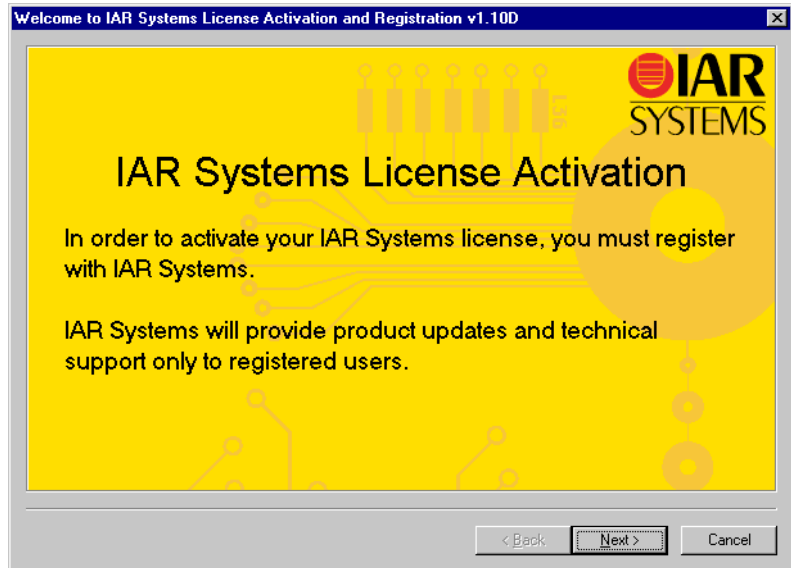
Welcome to IAR Systems License Activation and Registration v1.10D

IAR SYSTEMS

IAR Systems License Activation

In order to activate your IAR Systems license, you must register with IAR Systems.

IAR Systems will provide product updates and technical support only to registered users.

< Back
Next >
Cancel